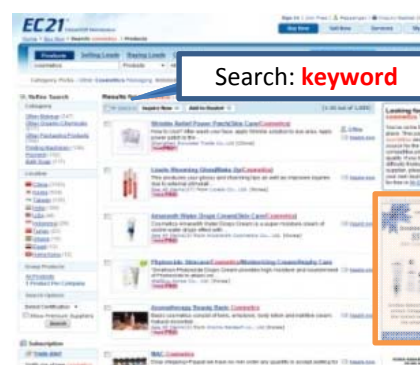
EC21

Search: keyword

Products

Buy Now

Sell Now

Services

Refine Search

Category

Location

Subscription

Minute Relief Power Patch(Skin Care/Cosmetics)

Lipgloss Shimmering Lip(Make Up/Cosmetics)

Amaranth Water Drops Cream(Skin Care/Cosmetics)

Phytoscience Skincare(Cosmetics/Moisturizing Cream/Beauty Care)

Aromatherapy Beauty Basic Cosmetics

MAC Cosmetics

Inquire Now

Add to Basket

Looking for

Search